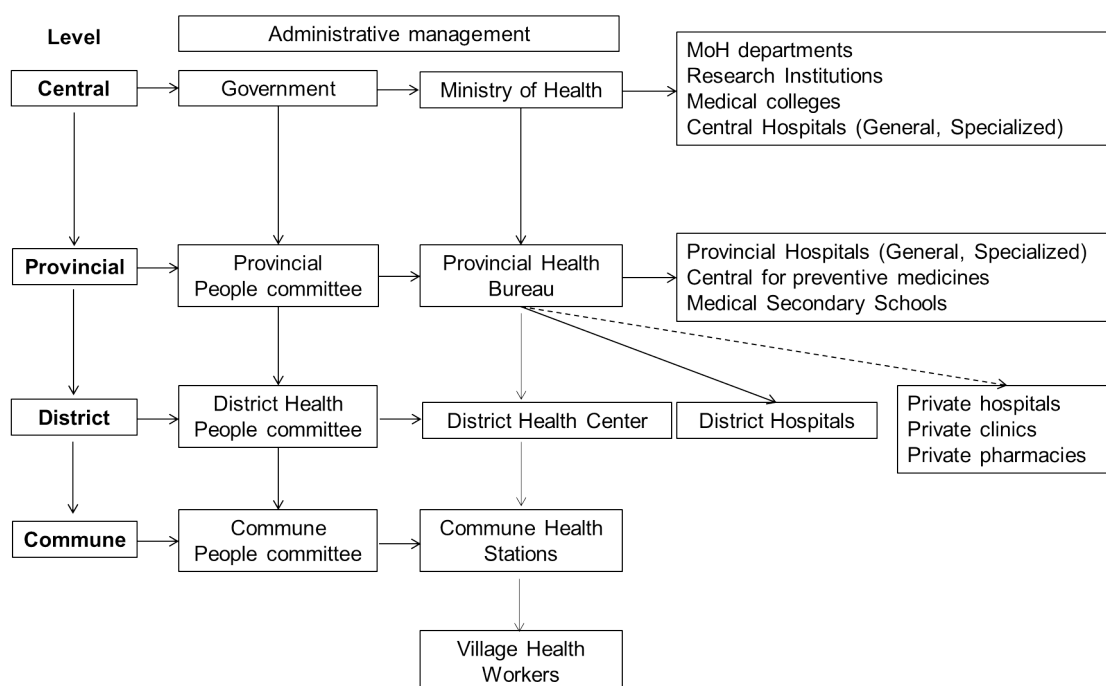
Level

Administrative management

Central

Government

Ministry of Health

MoH departments
Research Institutions
Medical colleges
Central Hospitals (General, Specialized)

Provincial

Provincial People committee

Provincial Health Bureau

Provincial Hospitals (General, Specialized)
Central for preventive medicines
Medical Secondary Schools

District

District Health People committee

District Health Center

District Hospitals

Private hospitals
Private clinics
Private pharmacies

Commune

Commune People committee

Commune Health Stations

Village Health Workers